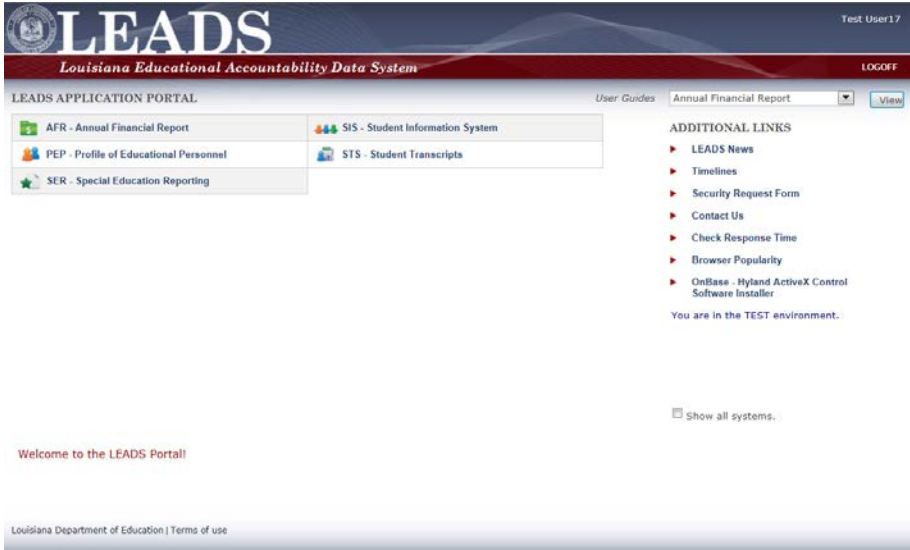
LEADS

Test User17

Louisiana Educational Accountability Data System

LOGOFF

LEADS APPLICATION PORTAL

User Guides

Annual Financial Report

View

| AFR - Annual Financial Report | SIS - Student Information System |
|---|---|
| PEP - Profile of Educational Personnel | STS - Student Transcripts |
| SER - Special Education Reporting | |

ADDITIONAL LINKS

LEADS News

Timelines

Security Request Form

Contact Us

Check Response Time

Browser Popularity

OnBase - Hyland ActiveX Control Software Installer

You are in the TEST environment.

Show all systems.

Welcome to the LEADS Portal!

Louisiana Department of Education | Terms of use